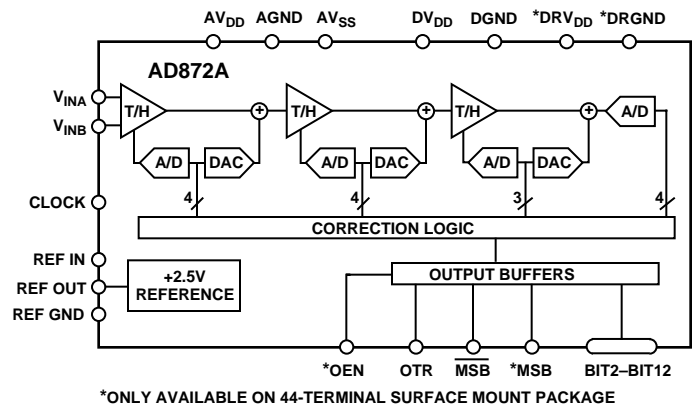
$AV_{DD}$ AGND $AV_{SS}$ $DV_{DD}$ DGND $*DRV_{DD}$ *DRGND

AD872A

$V_{INA}$
$V_{INB}$

T/H
T/H
T/H
A/D
A/D DAC
A/D DAC
A/D DAC

CLOCK

4
4
3
4

CORRECTION LOGIC

REF IN
REF OUT
REF GND

+2.5V REFERENCE

OUTPUT BUFFERS

*OEN OTR $\overline{MSB}$ *MSB BIT2–BIT12

*ONLY AVAILABLE ON 44-TERMINAL SURFACE MOUNT PACKAGE